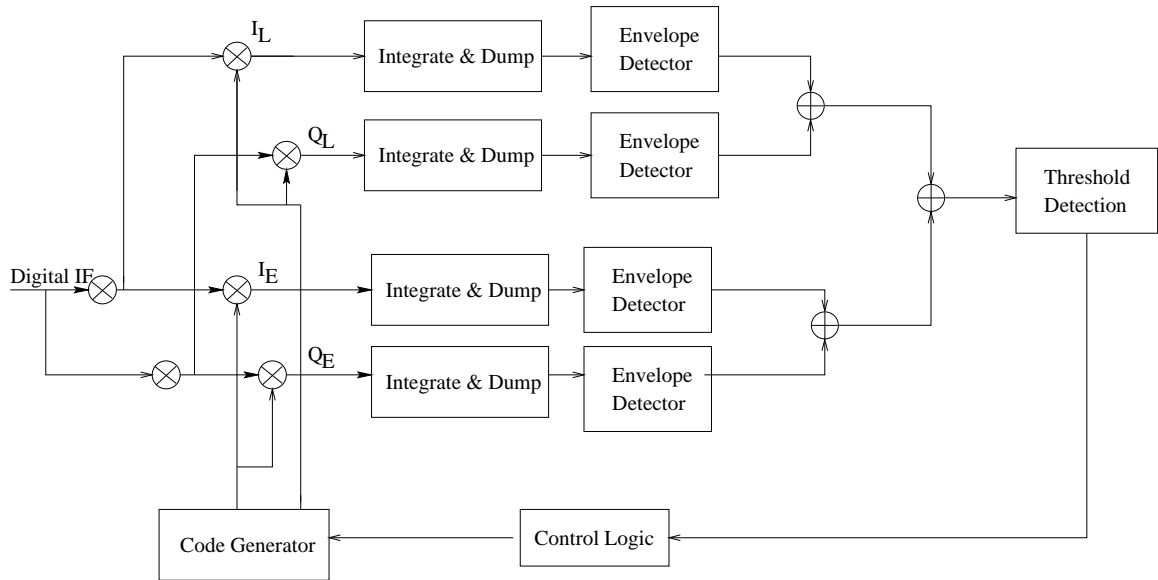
$I_L$

Integrate & Dump

Envelope Detector

$Q_L$

Integrate & Dump

Envelope Detector

Threshold Detection

Digital IF

$I_E$

Integrate & Dump

Envelope Detector

$Q_E$

Integrate & Dump

Envelope Detector

Code Generator

Control Logic